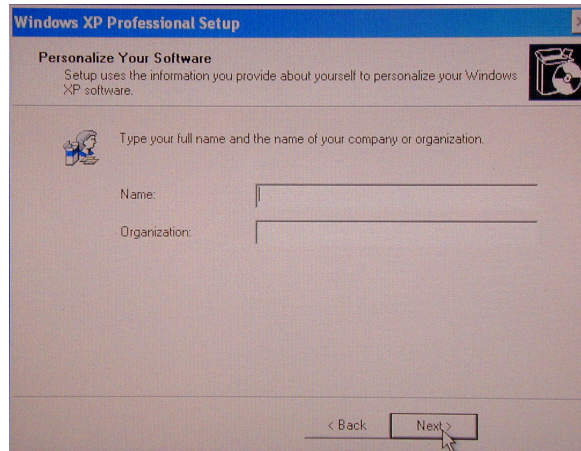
Windows XP Professional Setup

Personalize Your Software

Setup uses the information you provide about yourself to personalize your Windows XP software.

Type your full name and the name of your company or organization.

Name:

Organization:

< Back

Next >